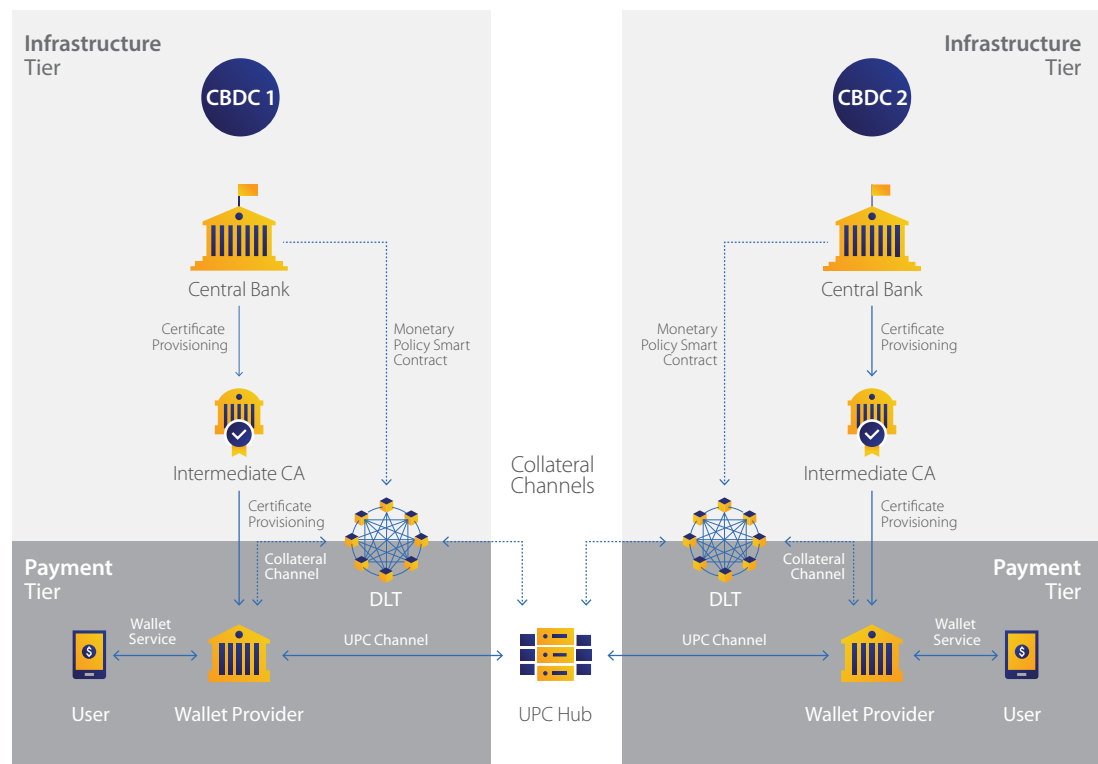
Infrastructure Tier

CBDC 1

Central Bank

Certificate Provisioning

Monetary Policy Smart Contract

Intermediate CA

Certificate Provisioning

Collateral Channel

DLT

Payment Tier

Wallet Service

User

Wallet Provider

UPC Channel

Collateral Channels

UPC Hub

Infrastructure Tier

CBDC 2

Central Bank

Monetary Policy Smart Contract

Certificate Provisioning

Intermediate CA

Certificate Provisioning

Collateral Channel

DLT

Payment Tier

UPC Channel

Wallet Service

Wallet Provider

User